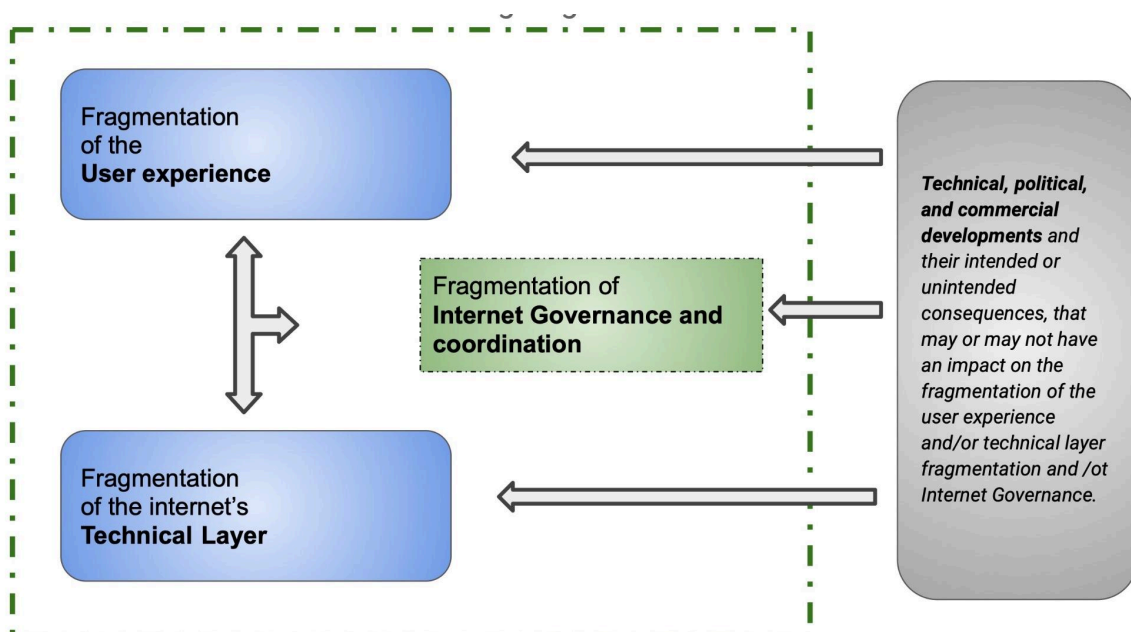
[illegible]

Fragmentation of the **User experience**

Fragmentation of **Internet Governance and coordination**

Fragmentation of the internet's **Technical Layer**

***Technical, political, and commercial developments*** *and their intended or unintended consequences, that may or may not have an impact on the fragmentation of the user experience and/or technical layer fragmentation and /ot Internet Governance.*